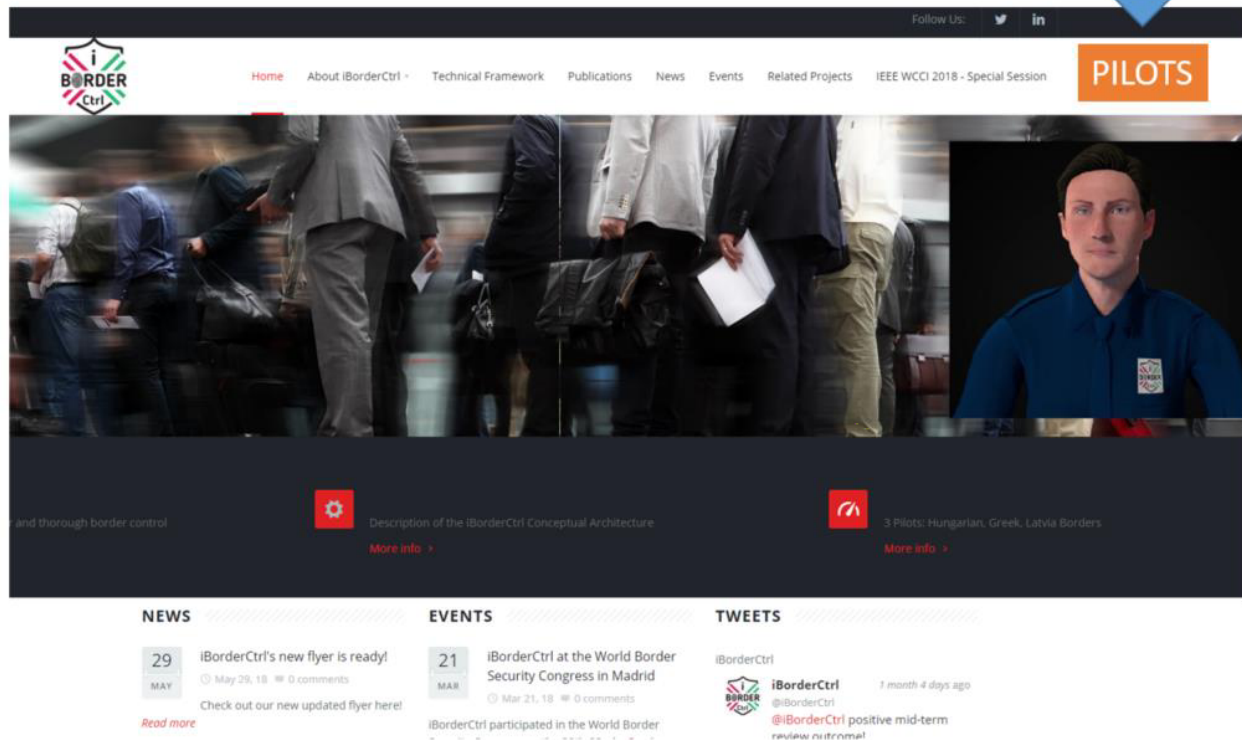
Follow Us:

i BORDER Ctrl

Home About iBorderCtrl Technical Framework Publications News Events Related Projects IEEE WCCI 2018 - Special Session

PILOTS

r and thorough border control

Description of the iBorderCtrl Conceptual Architecture
More info ›

3 Pilots: Hungarian, Greek, Latvia Borders
More info ›

NEWS

29 MAY
iBorderCtrl's new flyer is ready!
May 29, 18 0 comments
Check out our new updated flyer here!
Read more

EVENTS

21 MAR
iBorderCtrl at the World Border Security Congress in Madrid
Mar 21, 18 0 comments
iBorderCtrl participated in the World Border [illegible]

TWEETS

iBorderCtrl

iBorderCtrl
@iBorderCtrl
1 month 4 days ago
@iBorderCtrl positive mid-term review outcome!